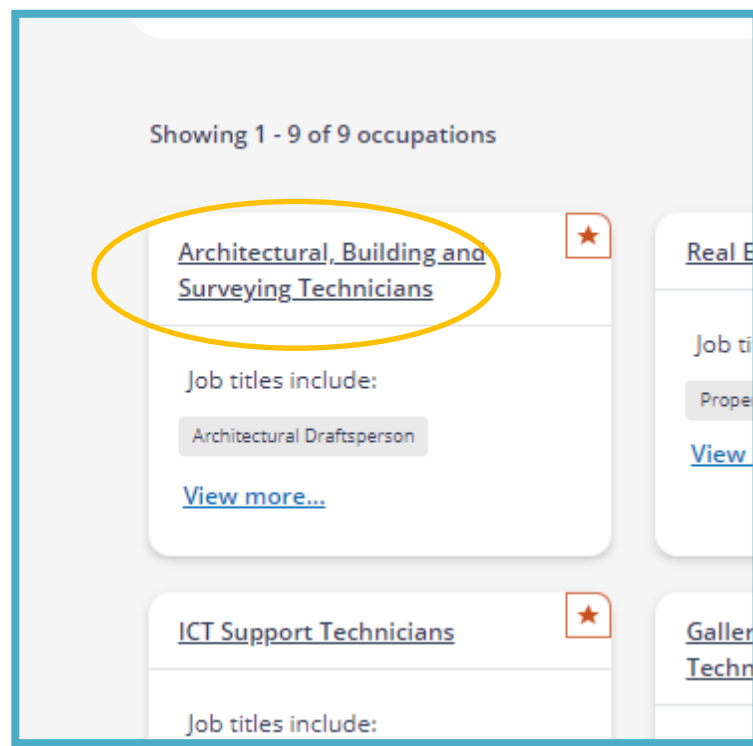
Showing 1 - 9 of 9 occupations

Architectural, Building and Surveying Technicians

★

Job titles include:

Architectural Draftsperson

View more...

Real E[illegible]

Job ti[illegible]

Prope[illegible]

View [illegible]

ICT Support Technicians

★

Job titles include:

Galler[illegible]
Techn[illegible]